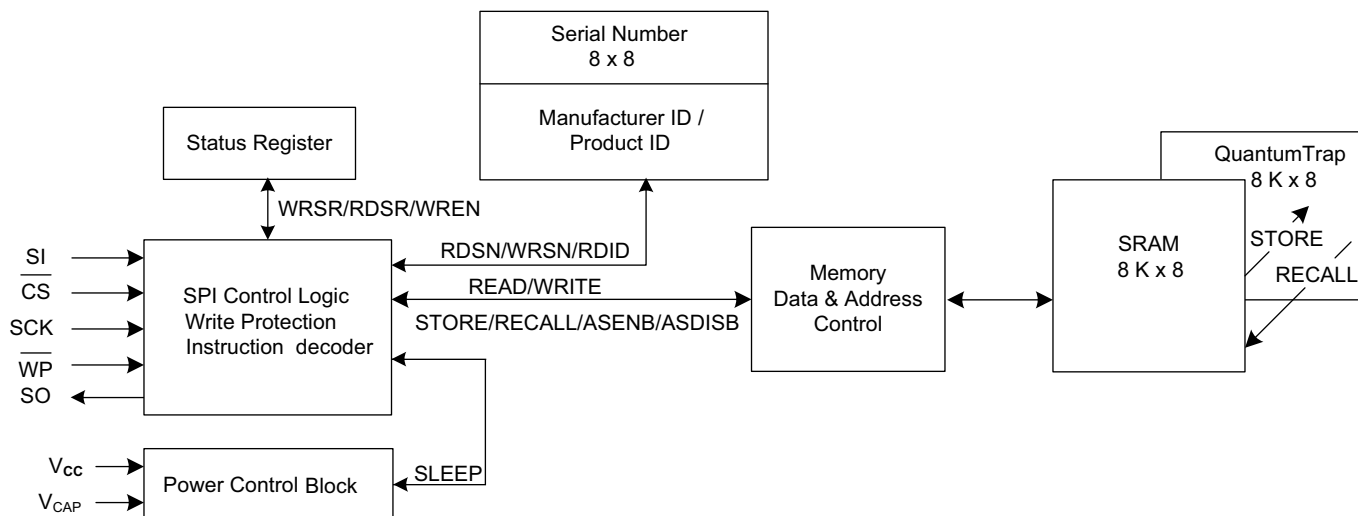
Serial Number
8 x 8

Manufacturer ID /
Product ID

Status Register

QuantumTrap
8 K x 8

WRSR/RDSR/WREN

SI
$\overline{CS}$
SCK
$\overline{WP}$
SO

SPI Control Logic
Write Protection
Instruction decoder

RDSN/WRSN/RDID

READ/WRITE

STORE/RECALL/ASENB/ASDISB

Memory
Data & Address
Control

SRAM
8 K x 8

STORE

RECALL

$V_{CC}$
$V_{CAP}$

Power Control Block

SLEEP